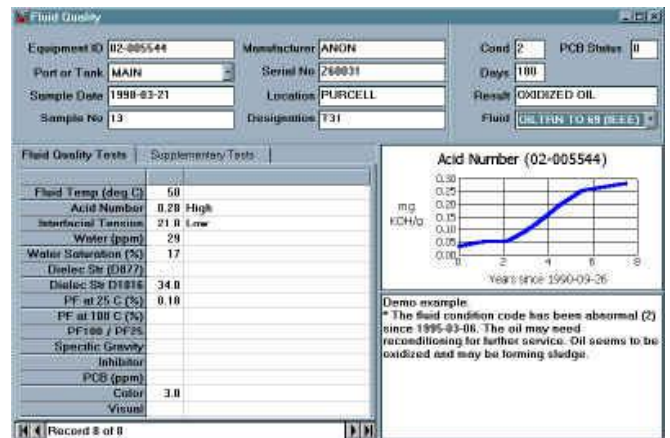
Fluid Quality

Equipment ID 02-005544
Port or Tank MAIN
Sample Date 1998-03-21
Sample No 13
Manufacturer ANON
Serial No 260031
Location PURCELL
Designation T31
Cond 2
PCB Status 0
Days 180
Result OXIDIZED OIL
Fluid OILTRN TO 69 (IEEE)

Fluid Quality Tests | Supplementary Tests

| | | |
|---|---|---|
| Fluid Temp (deg C) | 50 | |
| Acid Number | 0.28 | High |
| Interfacial Tension | 21.0 | Low |
| Water (ppm) | 29 | |
| Water Saturation (%) | 17 | |
| Dielec Str (D877) | | |
| Dielec Str D1816 | 34.0 | |
| PF at 25 C (%) | 0.10 | |
| PF at 100 C (%) | | |
| PF100 / PF25 | | |
| Specific Gravity | | |
| Inhibitor | | |
| PCB (ppm) | | |
| Color | 3.0 | |
| Visual | | |

Record 8 of 8

Acid Number (02-005544)
mg KOH/g
0.30 0.25 0.20 0.15 0.10 0.05 0.00
0 2 4 6 8
Years since 1990-09-26

Demo example.
* The fluid condition code has been abnormal (2) since 1995-03-06. The oil may need reconditioning for further service. Oil seems to be oxidized and may be forming sludge.